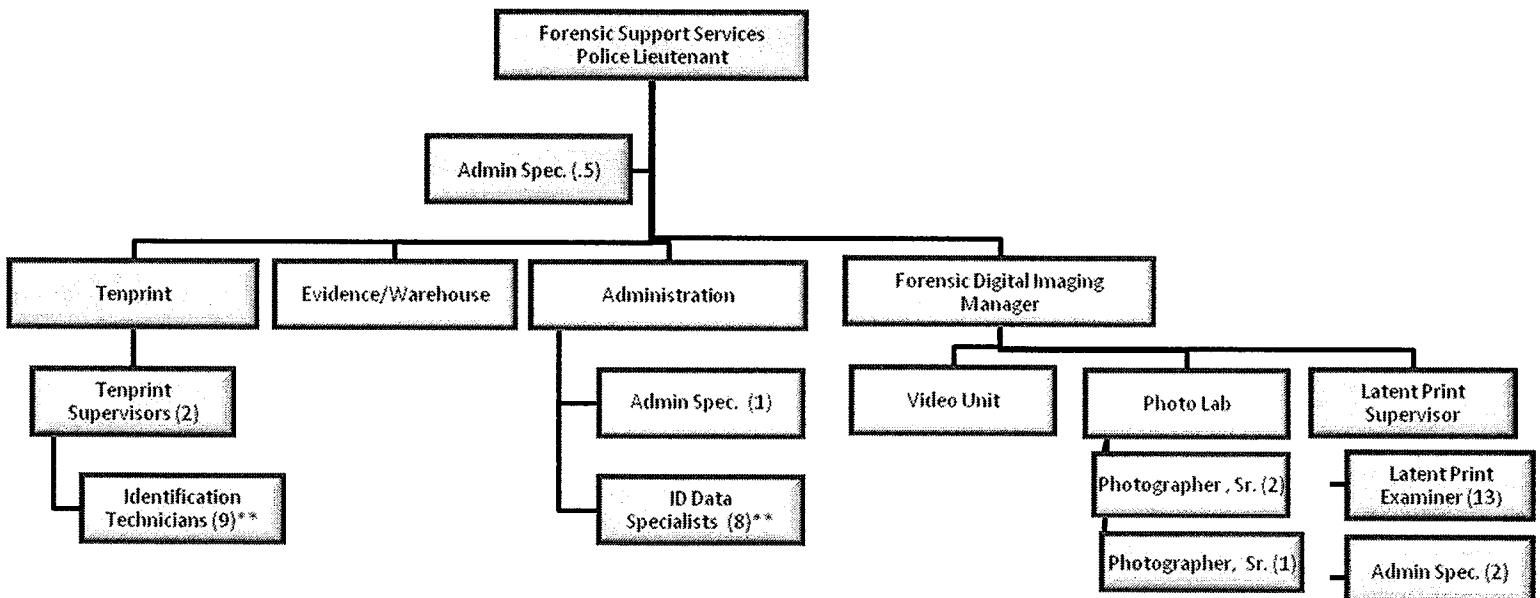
Forensic Support Services
Police Lieutenant

Admin Spec. (.5)

Tenprint

Evidence/Warehouse

Administration

Forensic Digital Imaging Manager

Tenprint Supervisors (2)

Identification Technicians (9)**

Admin Spec. (1)

ID Data Specialists (8)**

Video Unit

Photo Lab

Latent Print Supervisor

Photographer , Sr. (2)

Photographer, Sr. (1)

Latent Print Examiner (13)

Admin Spec. (2)